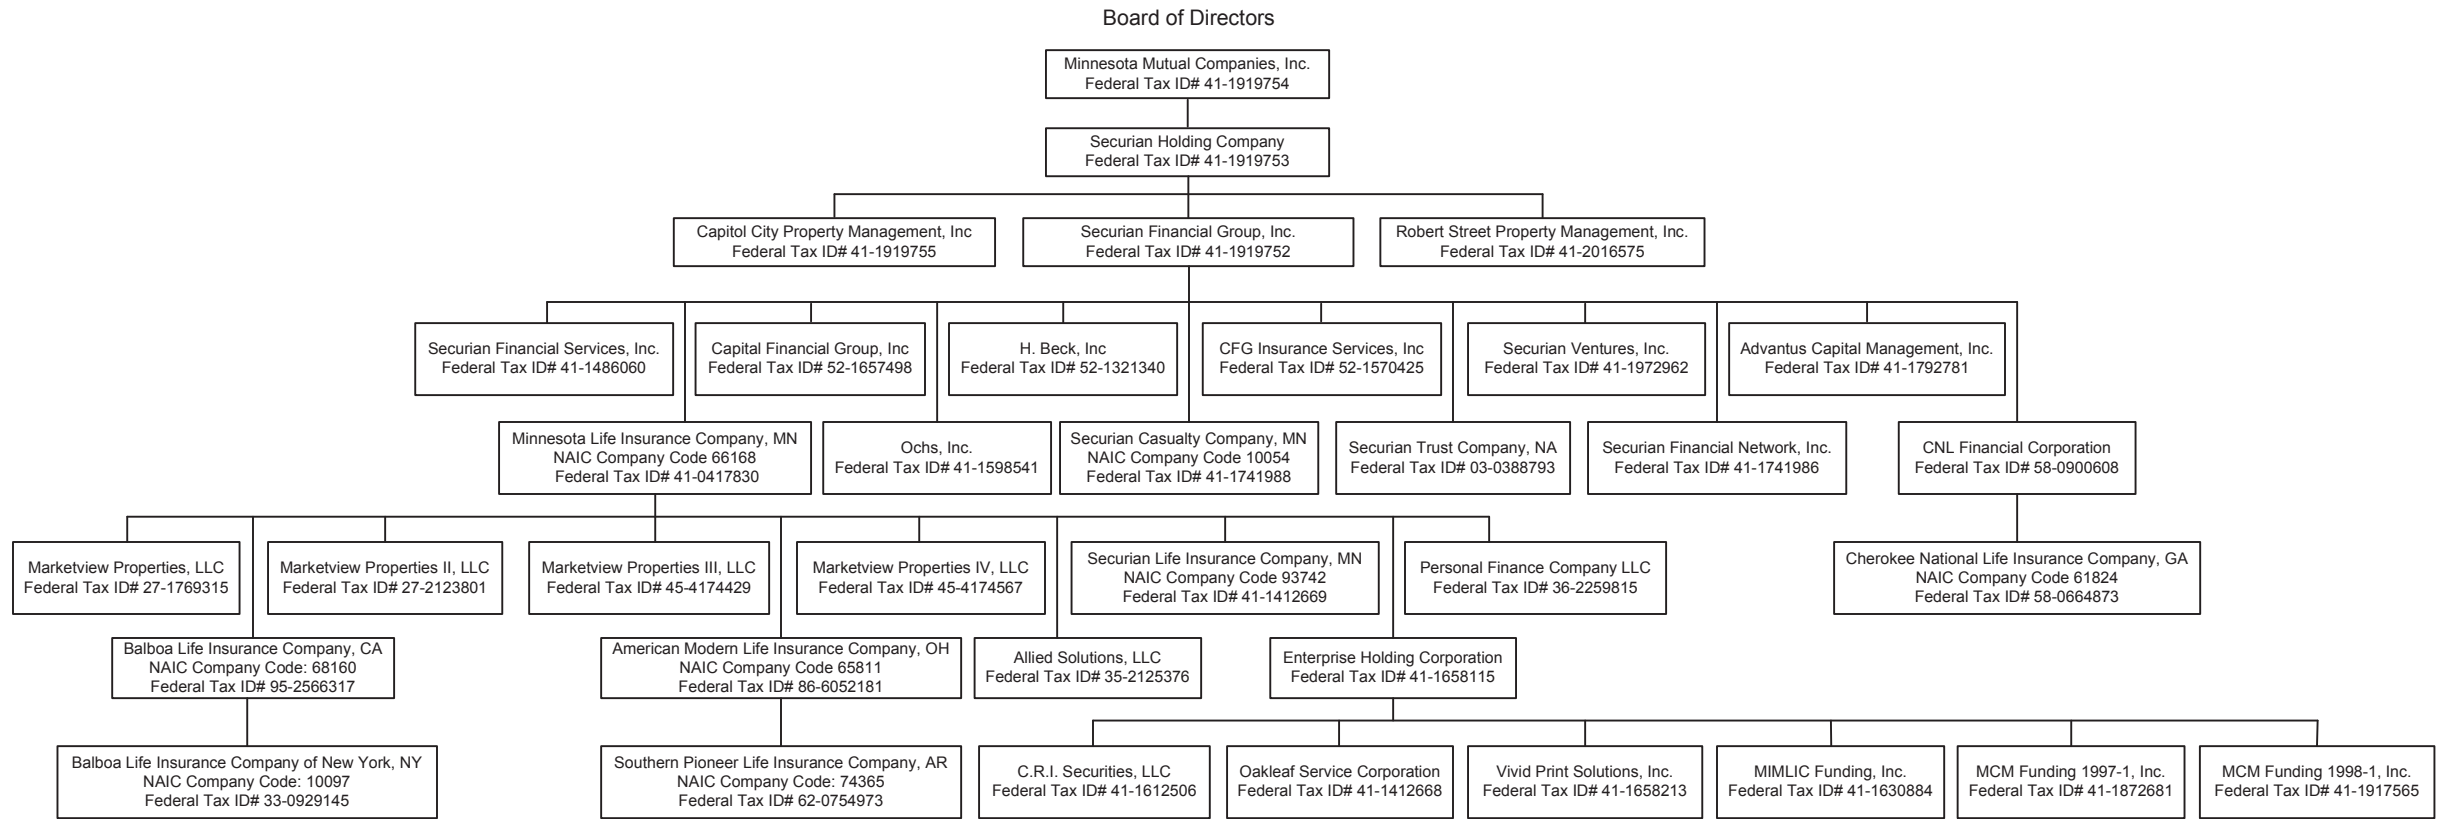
Board of Directors

Minnesota Mutual Companies, Inc.
Federal Tax ID# 41-1919754

Securian Holding Company
Federal Tax ID# 41-1919753

Capitol City Property Management, Inc
Federal Tax ID# 41-1919755

Securian Financial Group, Inc.
Federal Tax ID# 41-1919752

Robert Street Property Management, Inc.
Federal Tax ID# 41-2016575

Securian Financial Services, Inc.
Federal Tax ID# 41-1486060

Capital Financial Group, Inc
Federal Tax ID# 52-1657498

H. Beck, Inc
Federal Tax ID# 52-1321340

CFG Insurance Services, Inc
Federal Tax ID# 52-1570425

Securian Ventures, Inc.
Federal Tax ID# 41-1972962

Advantus Capital Management, Inc.
Federal Tax ID# 41-1792781

Minnesota Life Insurance Company, MN
NAIC Company Code 66168
Federal Tax ID# 41-0417830

Ochs, Inc.
Federal Tax ID# 41-1598541

Securian Casualty Company, MN
NAIC Company Code 10054
Federal Tax ID# 41-1741988

Securian Trust Company, NA
Federal Tax ID# 03-0388793

Securian Financial Network, Inc.
Federal Tax ID# 41-1741986

CNL Financial Corporation
Federal Tax ID# 58-0900608

Marketview Properties, LLC
Federal Tax ID# 27-1769315

Marketview Properties II, LLC
Federal Tax ID# 27-2123801

Marketview Properties III, LLC
Federal Tax ID# 45-4174429

Marketview Properties IV, LLC
Federal Tax ID# 45-4174567

Securian Life Insurance Company, MN
NAIC Company Code 93742
Federal Tax ID# 41-1412669

Personal Finance Company LLC
Federal Tax ID# 36-2259815

Cherokee National Life Insurance Company, GA
NAIC Company Code 61824
Federal Tax ID# 58-0664873

Balboa Life Insurance Company, CA
NAIC Company Code: 68160
Federal Tax ID# 95-2566317

American Modern Life Insurance Company, OH
NAIC Company Code 65811
Federal Tax ID# 86-6052181

Allied Solutions, LLC
Federal Tax ID# 35-2125376

Enterprise Holding Corporation
Federal Tax ID# 41-1658115

Balboa Life Insurance Company of New York, NY
NAIC Company Code: 10097
Federal Tax ID# 33-0929145

Southern Pioneer Life Insurance Company, AR
NAIC Company Code: 74365
Federal Tax ID# 62-0754973

C.R.I. Securities, LLC
Federal Tax ID# 41-1612506

Oakleaf Service Corporation
Federal Tax ID# 41-1412668

Vivid Print Solutions, Inc.
Federal Tax ID# 41-1658213

MIMLIC Funding, Inc.
Federal Tax ID# 41-1630884

MCM Funding 1997-1, Inc.
Federal Tax ID# 41-1872681

MCM Funding 1998-1, Inc.
Federal Tax ID# 41-1917565